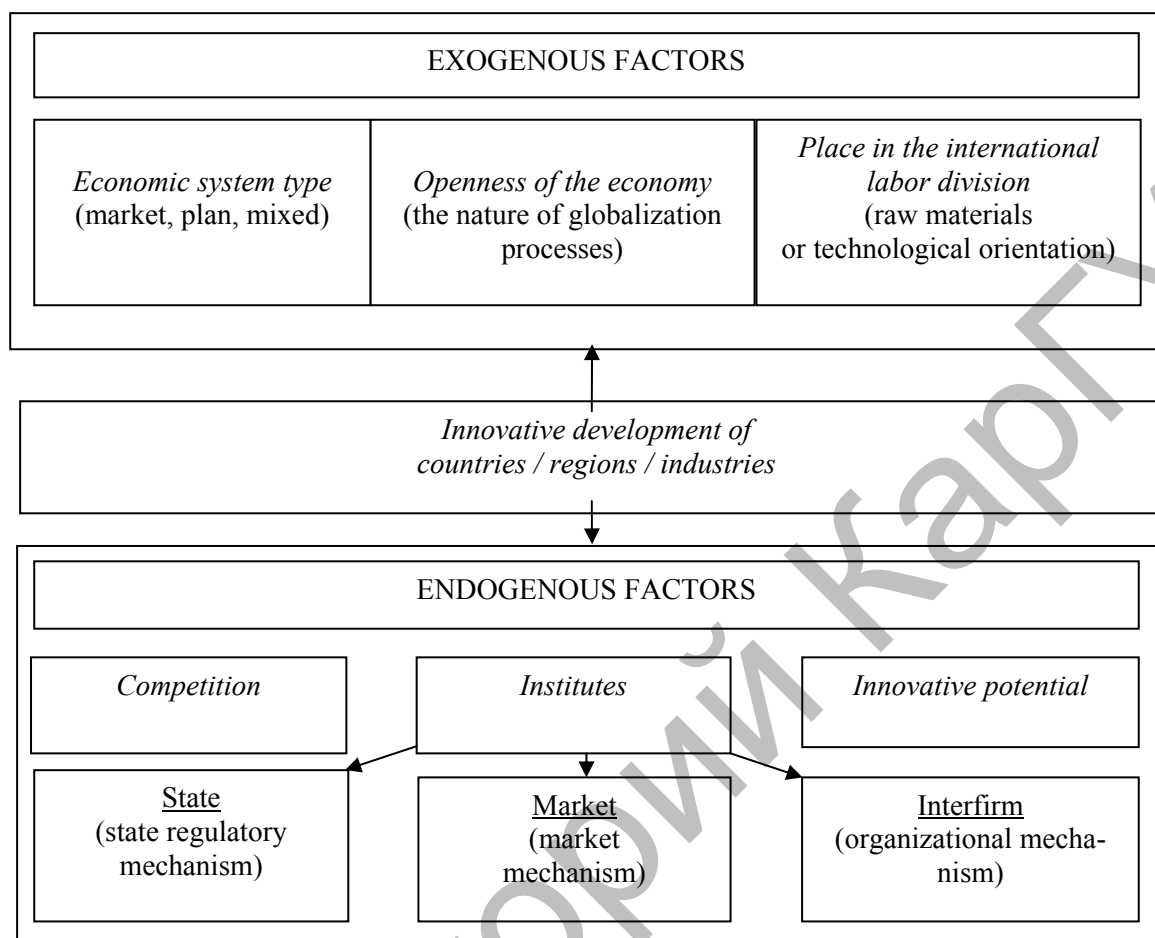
EXOGENOUS FACTORS

*Economic system type* (market, plan, mixed)

*Openness of the economy* (the nature of globalization processes)

*Place in the international labor division* (raw materials or technological orientation)

*Innovative development of countries / regions / industries*

ENDOGENOUS FACTORS

*Competition*

*Institutes*

*Innovative potential*

State (state regulatory mechanism)

Market (market mechanism)

Interfirm (organizational mechanism)

Карагандинский